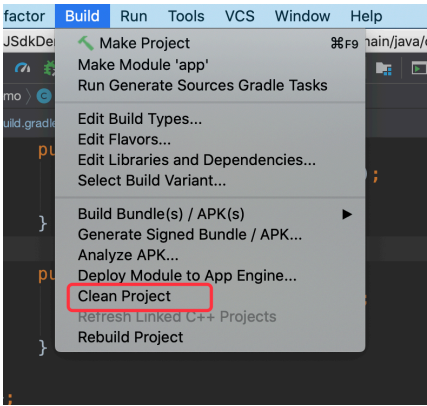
factor Build Run Tools VCS Window Help

JSdkDem main/java/c

mo

uild.gradle

pu

}

pu

}

Make Project ⌘F9
Make Module 'app'
Run Generate Sources Gradle Tasks

Edit Build Types...
Edit Flavors...
Edit Libraries and Dependencies...
Select Build Variant...

Build Bundle(s) / APK(s) ▶
Generate Signed Bundle / APK...
Analyze APK...
Deploy Module to App Engine...
Clean Project
Refresh Linked C++ Projects
Rebuild Project